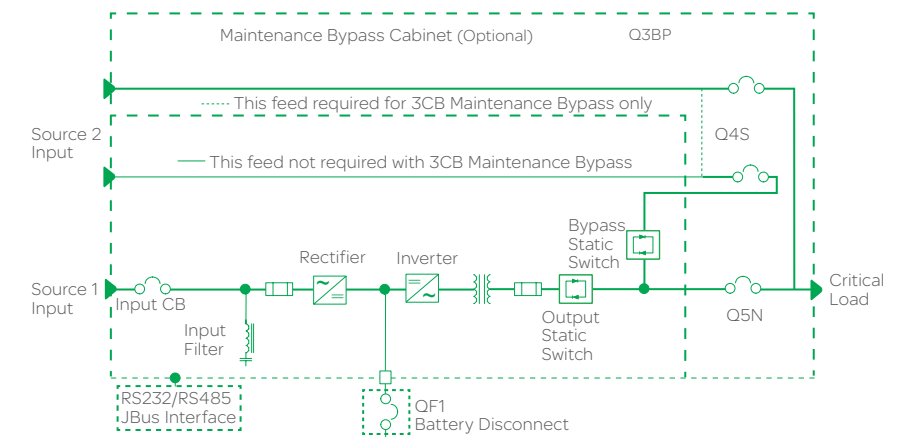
Maintenance Bypass Cabinet (Optional)

Q3BP

This feed required for 3CB Maintenance Bypass only

Source 2 Input

Q4S

This feed not required with 3CB Maintenance Bypass

Bypass Static Switch

Rectifier

Inverter

Source 1 Input

Input CB

Critical Load

Q5N

Input Filter

Output Static Switch

RS232/RS485 JBus Interface

QF1 Battery Disconnect